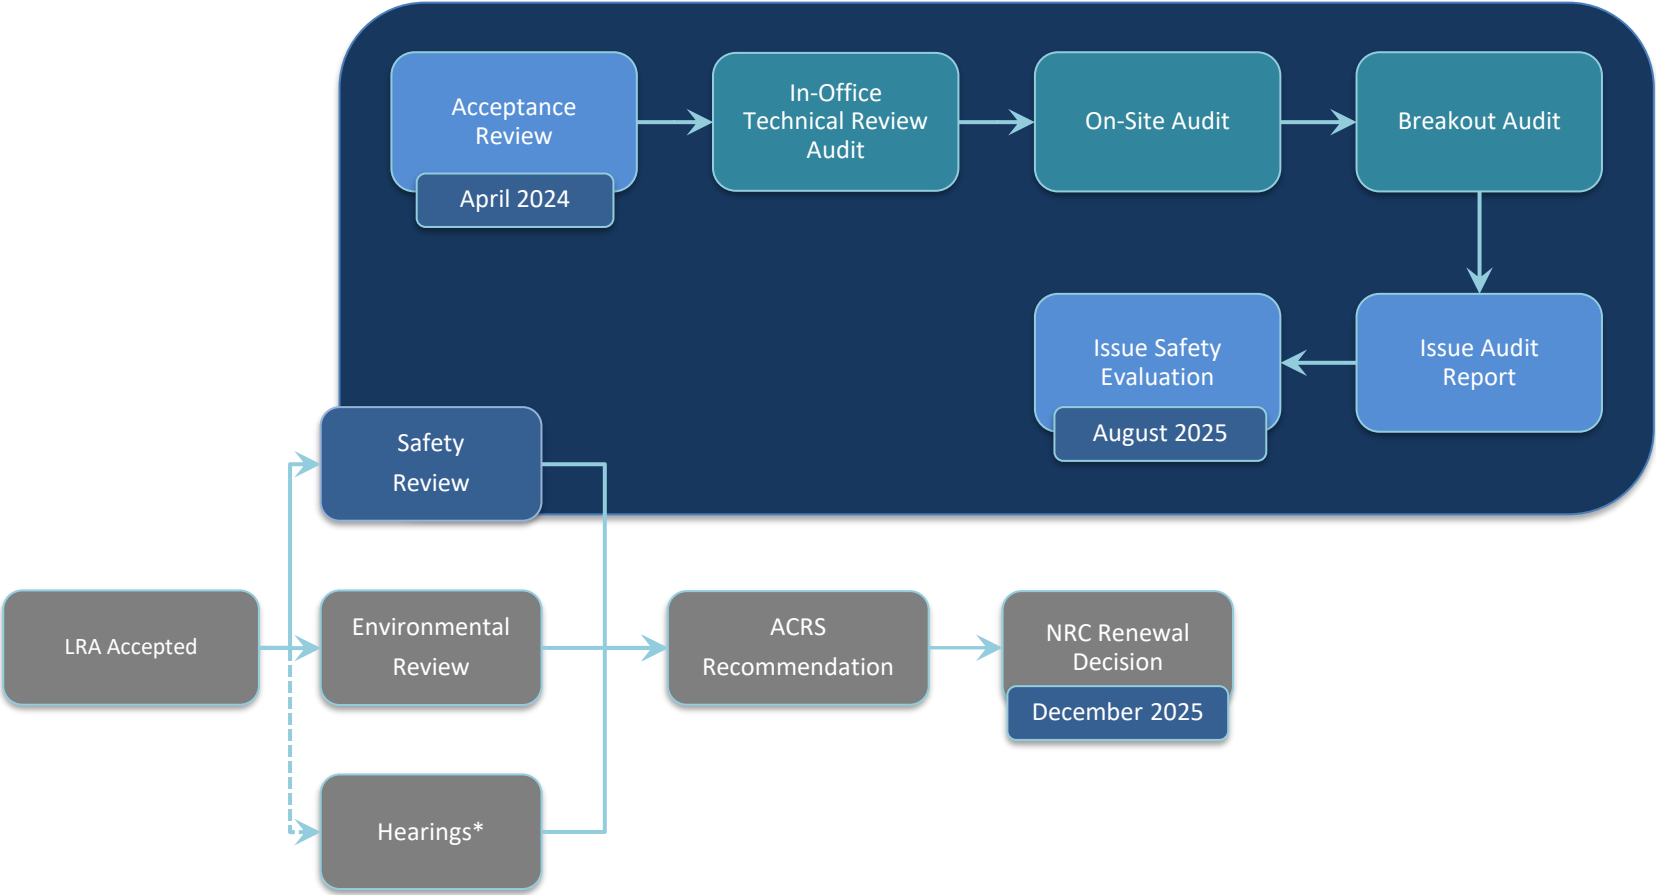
Acceptance Review

April 2024

In-Office Technical Review Audit

On-Site Audit

Breakout Audit

Issue Audit Report

Issue Safety Evaluation

August 2025

Safety Review

LRA Accepted

Environmental Review

ACRS Recommendation

NRC Renewal Decision

December 2025

Hearings*